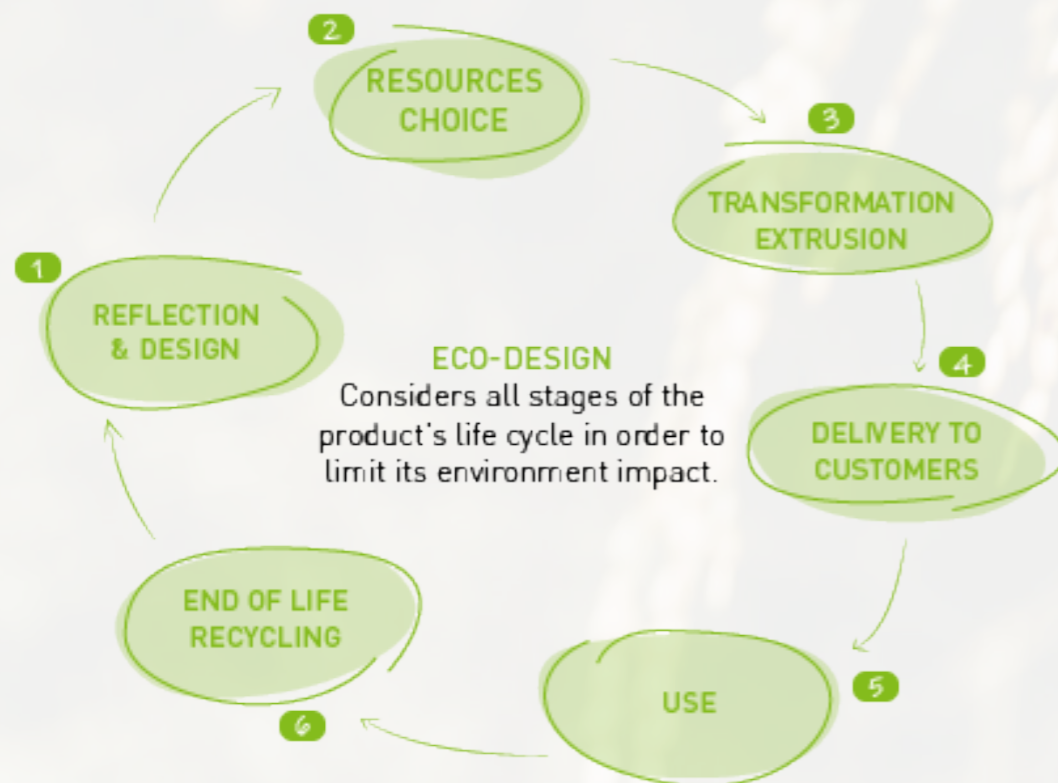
ECO-DESIGN
Considers all stages of the product's life cycle in order to limit its environment impact.

1
REFLECTION & DESIGN

2
RESOURCES CHOICE

3
TRANSFORMATION EXTRUSION

4
DELIVERY TO CUSTOMERS

5
USE

6
END OF LIFE RECYCLING